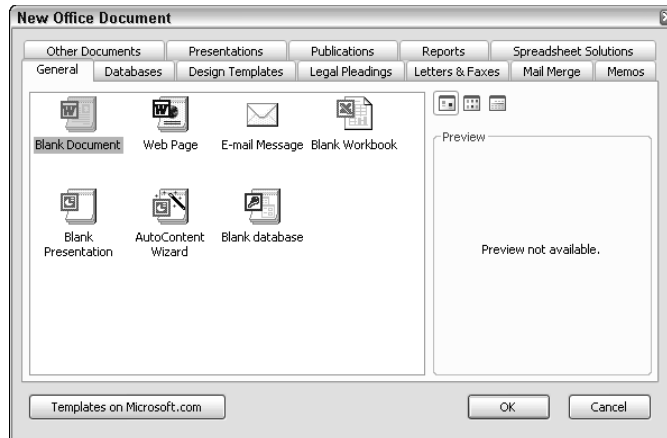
New Office Document

Other Documents
Presentations
Publications
Reports
Spreadsheet Solutions
General
Databases
Design Templates
Legal Pleadings
Letters & Faxes
Mail Merge
Memos

Blank Document
Web Page
E-mail Message
Blank Workbook
Blank Presentation
AutoContent Wizard
Blank database

Preview
Preview not available.

Templates on Microsoft.com
OK
Cancel